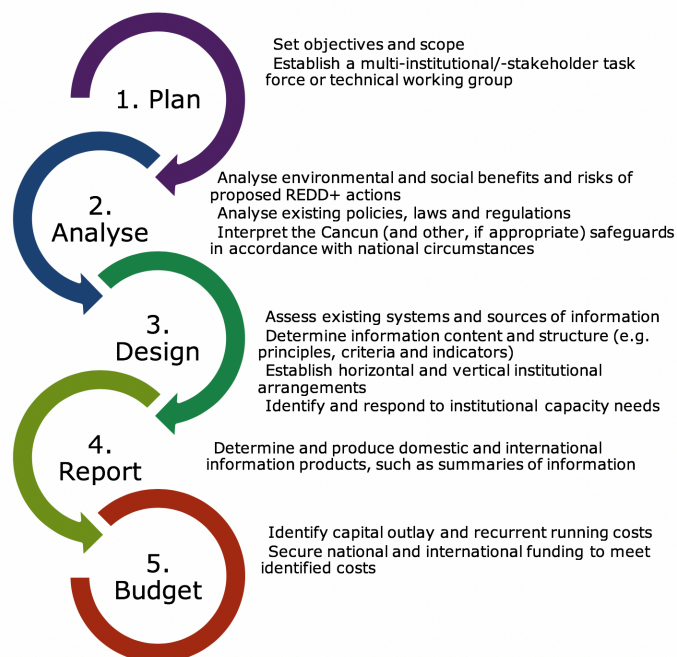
1. Plan

Set objectives and scope
Establish a multi-institutional/-stakeholder task force or technical working group

2. Analyse

Analyse environmental and social benefits and risks of proposed REDD+ actions
Analyse existing policies, laws and regulations
Interpret the Cancun (and other, if appropriate) safeguards in accordance with national circumstances

3. Design

Assess existing systems and sources of information
Determine information content and structure (e.g. principles, criteria and indicators)
Establish horizontal and vertical institutional arrangements
Identify and respond to institutional capacity needs

4. Report

Determine and produce domestic and international information products, such as summaries of information

5. Budget

Identify capital outlay and recurrent running costs
Secure national and international funding to meet identified costs